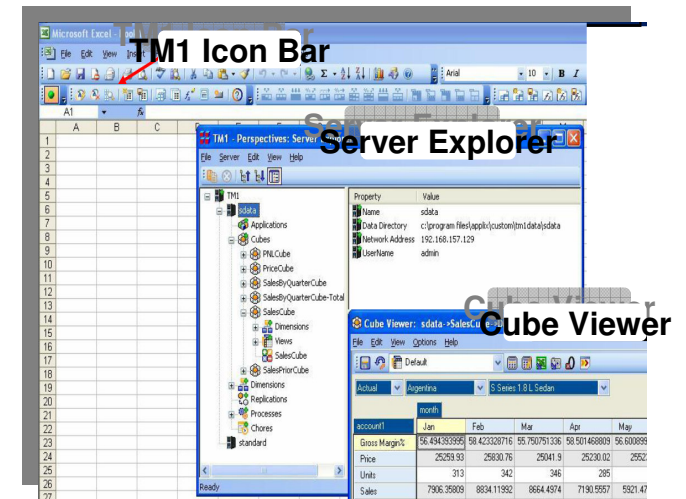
Microsoft Excel - Book

File Edit View Ins

TM1 Icon Bar

Arial 10 B I

A1 fx

A B C

1 2 3 4 5 6 7 8 9 10 11 12 13 14 15 16 17 18 19 20 21 22 23 24 25 26 27

TM1 - Perspectives: Server

Server Explorer

File Server Edit View Help

TM1
sdata
Applications
Cubes
PNLCube
PriceCube
SalesByQuarterCube
SalesByQuarterCube-Total
SalesCube
Dimensions
Views
SalesCube
SalesPriorCube
Dimensions
Replications
Processes
Chores
standard

| Property | Value |
|---|---|
| Name | sdata |
| Data Directory | c:\program files\applix\custom\tm1data\sdata |
| Network Address | 192.168.157.129 |
| UserName | admin |

Ready

Cube Viewer: sdata->SalesCu

Cube Viewer

File Edit View Options Help

Default

Actual Argentina S Series 1.8 L Sedan

month

| account1 | Jan | Feb | Mar | Apr | May |
|---|---|---|---|---|---|
| Gross Margin% | 56.494393995 | 58.423328716 | 55.750751336 | 58.501468809 | 56.600899 |
| Price | 25259.93 | 25830.76 | 25041.9 | 25230.02 | 25523 |
| Units | 313 | 342 | 346 | 285 | |
| Sales | 7906.35809 | 8834.11992 | 8664.4974 | 7190.5557 | 5921.47 |